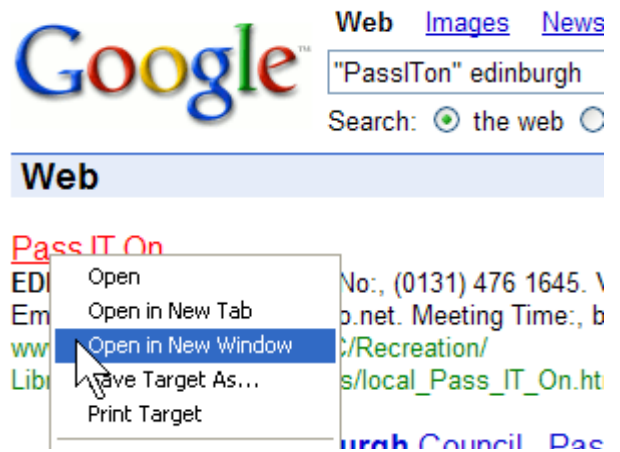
Google

Web Images News

"PassITon" edinburgh

Search: the web

Web

Pass IT On

EDI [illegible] No:, (0131) 476 1645. V

Em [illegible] o.net. Meeting Time:, b

ww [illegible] C/Recreation/

Libr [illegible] s/local_Pass_IT_On.htm

Open

Open in New Tab

Open in New Window

Save Target As...

Print Target

urgh Council - Pas